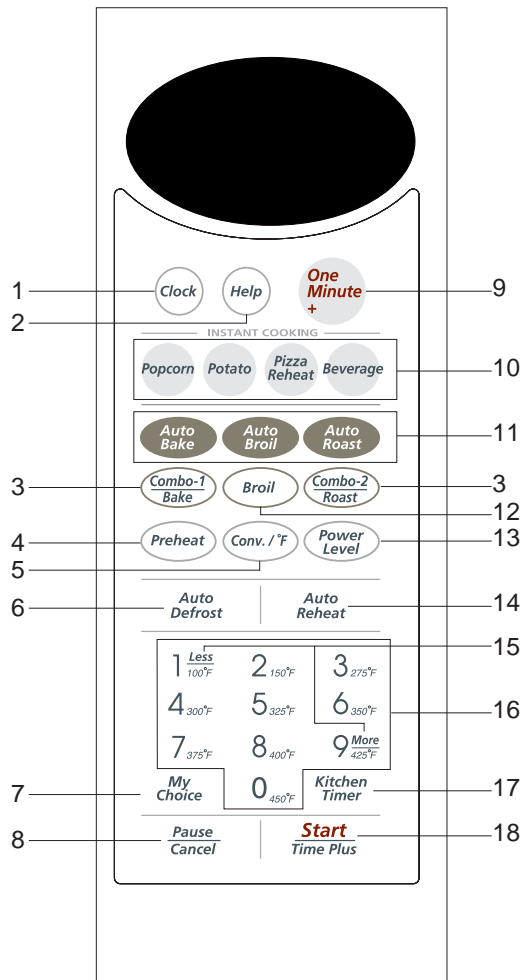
1 Clock
Help
One Minute +
9
2

INSTANT COOKING

Popcorn Potato Pizza Reheat Beverage 10

Auto Bake Auto Broil Auto Roast 11

3 Combo-1 Bake
Broil
Combo-2 Roast 3
12

4 Preheat
Conv. / °F
Power Level 13
5

6 Auto Defrost
Auto Reheat 14

15
1 $\frac{Less}{100°F}$
2 150°F
3 275°F
4 300°F
5 325°F
6 350°F 16
7 375°F
8 400°F
9 $\frac{More}{425°F}$

7 My Choice
0 450°F
Kitchen Timer 17

8 Pause Cancel
Start Time Plus 18